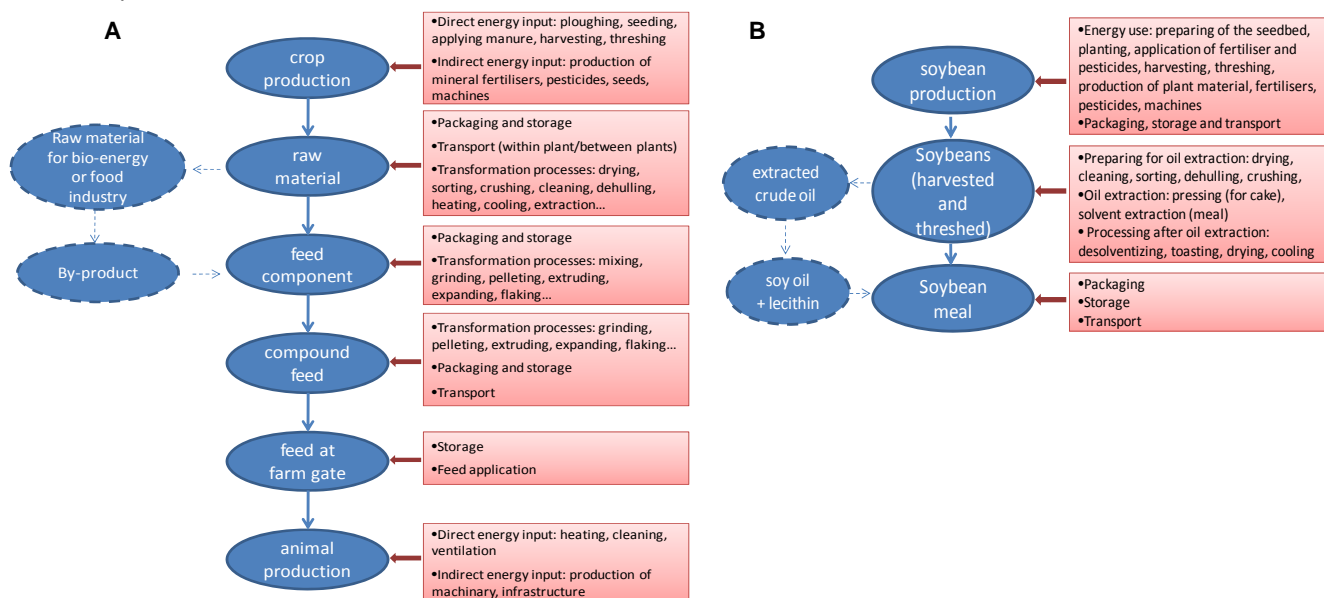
A

crop production

•Direct energy input: ploughing, seeding, applying manure, harvesting, threshing
•Indirect energy input: production of mineral fertilisers, pesticides, seeds, machines

Raw material for bio-energy or food industry

raw material

•Packaging and storage
•Transport (within plant/between plants)
•Transformation processes: drying, sorting, crushing, cleaning, dehulling, heating, cooling, extraction…

By-product

feed component

•Packaging and storage
•Transformation processes: mixing, grinding, pelleting, extruding, expanding, flaking…

compound feed

•Transformation processes: grinding, pelleting, extruding, expanding, flaking…
•Packaging and storage
•Transport

feed at farm gate

•Storage
•Feed application

animal production

•Direct energy input: heating, cleaning, ventilation
•Indirect energy input: production of machinary, infrastructure

B

soybean production

•Energy use: preparing of the seedbed, planting, application of fertiliser and pesticides, harvesting, threshing, production of plant material, fertilisers, pesticides, machines
•Packaging, storage and transport

extracted crude oil

Soybeans (harvested and threshed)

•Preparing for oil extraction: drying, cleaning, sorting, dehulling, crushing,
•Oil extraction: pressing (for cake), solvent extraction (meal)
• Processing after oil extraction: desolventizing, toasting, drying, cooling

soy oil + lecithin

Soybean meal

•Packaging
•Storage
•Transport